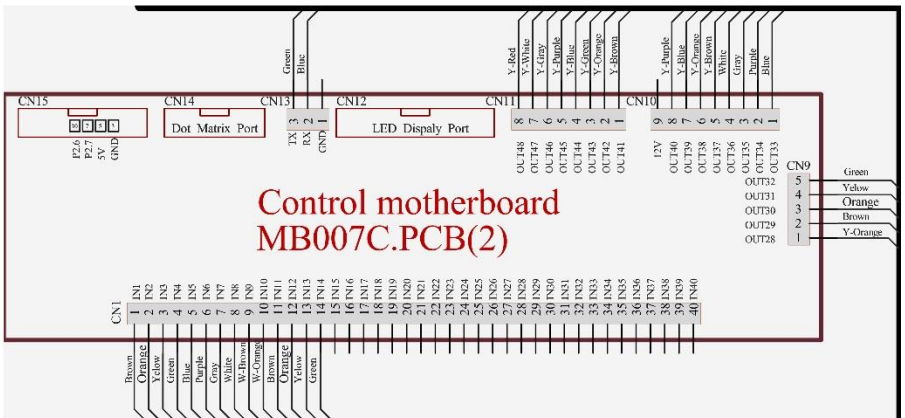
Green
Blue

Y-Red
Y-White
Y-Gray
Y-Purple
Y-Blue
Y-Green
Y-Orange
Y-Brown

Y-Purple
Y-Blue
Y-Orange
Y-Brown
White
Gray
Purple
Blue

CN15
4 3 2 1
P2.6
P2.7
5V
GND

CN14
Dot Matrix Port

CN13
3 2 1
TX
RX
GND

CN12
LED Dispaly Port

CN11
8 7 6 5 4 3 2 1
OUT48
OUT47
OUT46
OUT45
OUT44
OUT43
OUT42
OUT41

CN10
9 8 7 6 5 4 3 2 1
12V
OUT40
OUT39
OUT38
OUT37
OUT36
OUT35
OUT34
OUT33

CN9
OUT32 5 Green
OUT31 4 Yelow
OUT30 3 Orange
OUT29 2 Brown
OUT28 1 Y-Orange

Control motherboard
MB007C.PCB(2)

CN1
1 IN1
2 IN2
3 IN3
4 IN4
5 IN5
6 IN6
7 IN7
8 IN8
9 IN9
10 IN10
11 IN11
12 IN12
13 IN13
14 IN14
15 IN15
16 IN16
17 IN17
18 IN18
19 IN19
20 IN20
21 IN21
22 IN22
23 IN23
24 IN24
25 IN25
26 IN26
27 IN27
28 IN28
29 IN29
30 IN30
31 IN31
32 IN32
33 IN33
34 IN34
35 IN35
36 IN36
37 IN37
38 IN38
39 IN39
40 IN40

Brown
Orange
Yelow
Green
Blue
Purple
Gray
White
W-Brown
W-Orange
Brown
Orange
Yelow
Green